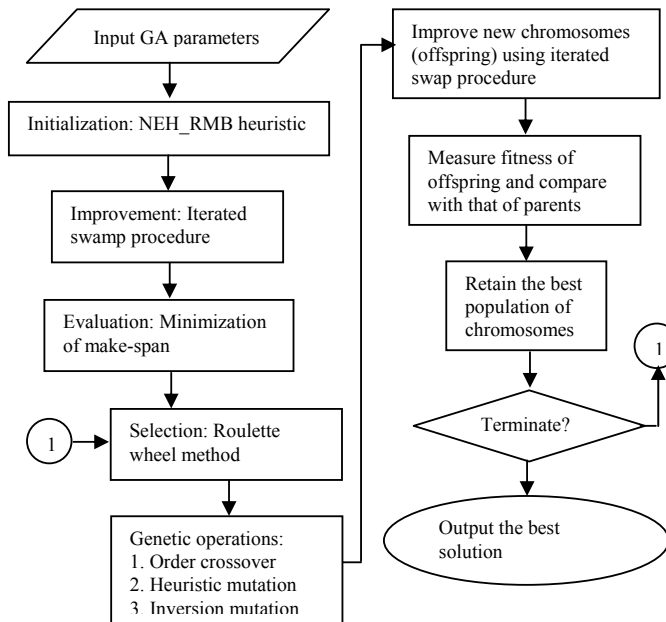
Input GA parameters

Initialization: NEH_RMB heuristic

Improvement: Iterated swamp procedure

Evaluation: Minimization of make-span

1

Selection: Roulette wheel method

Genetic operations:
1. Order crossover
2. Heuristic mutation
3. Inversion mutation

Improve new chromosomes (offspring) using iterated swap procedure

Measure fitness of offspring and compare with that of parents

Retain the best population of chromosomes

1

Terminate?

Output the best solution